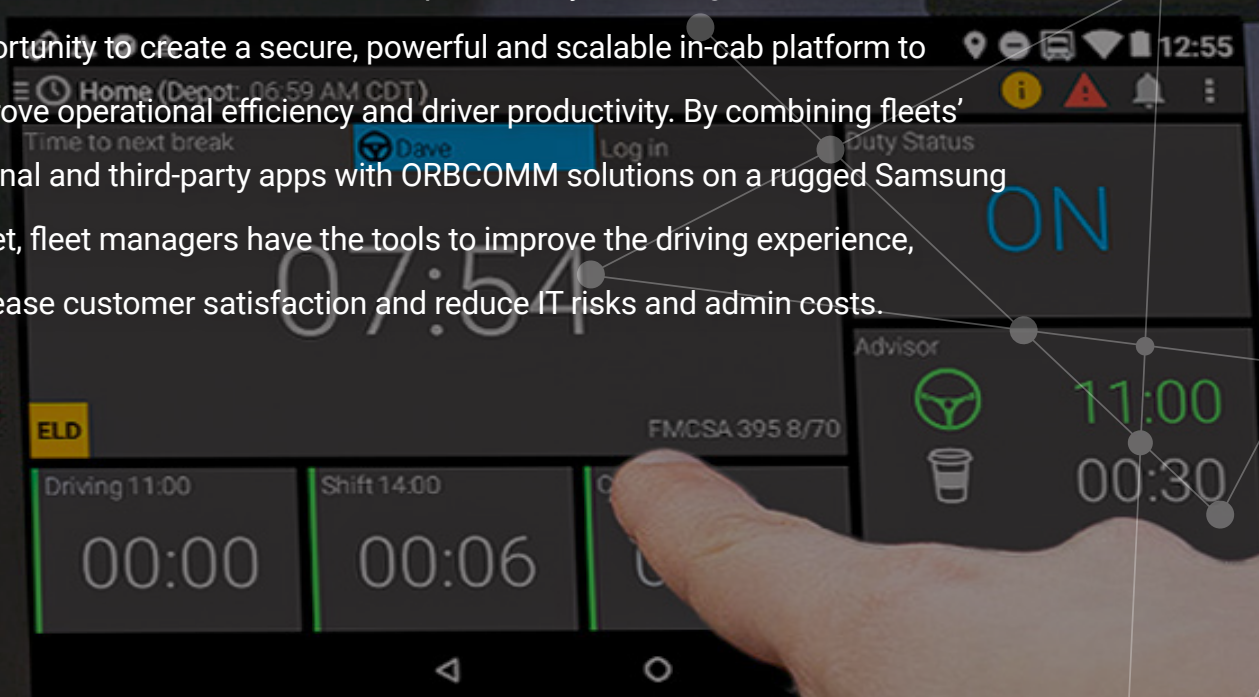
ortunity to create a secure, powerful and scalable in-cab platform to rove operational efficiency and driver productivity. By combining fleets' nal and third-party apps with ORBCOMM solutions on a rugged Samsung et, fleet managers have the tools to improve the driving experience, ease customer satisfaction and reduce IT risks and admin costs.

12:55

Home (Depot: 06:59 AM CDT)

Time to next break

Dave

Log in

Duty Status

ON

07:54

Advisor

11:00

00:30

ELD

FMCSA 395 8/70

Driving 11:00

00:00

Shift 14:00

00:06

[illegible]